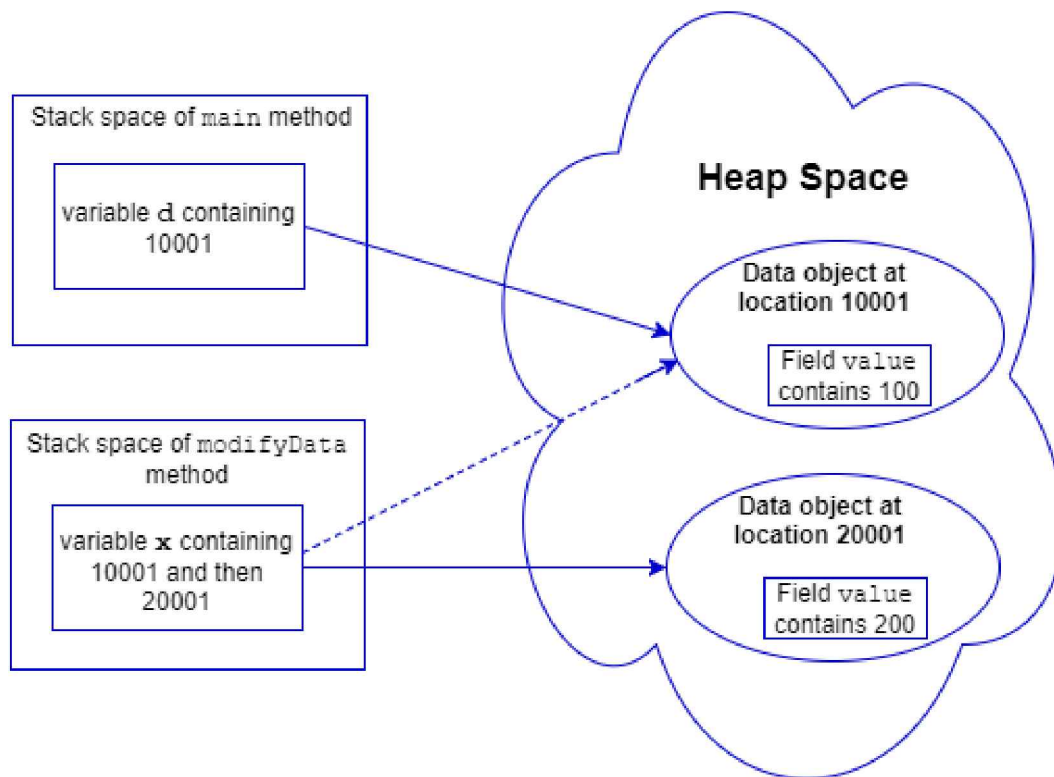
Stack space of main method

variable d containing 10001

Stack space of modifyData method

variable x containing 10001 and then 20001

Heap Space

Data object at location 10001

Field value contains 100

Data object at location 20001

Field value contains 200